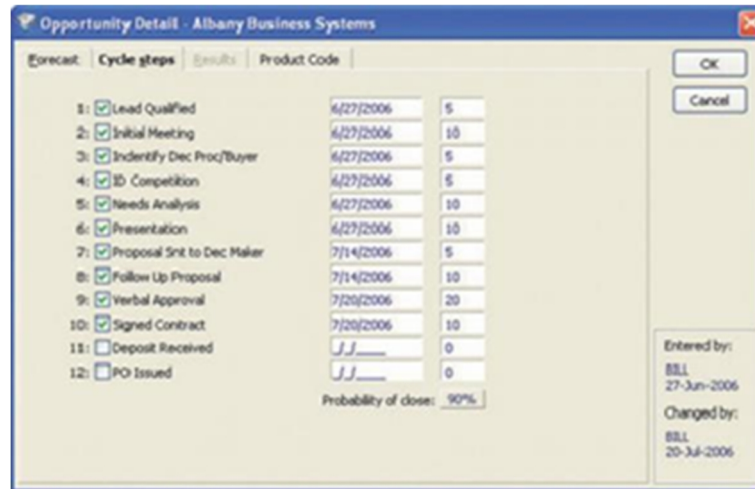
Opportunity Detail - Albany Business Systems

Forecast | Cycle steps | Results | Product Code

OK
Cancel

1: Lead Qualified 6/27/2006 5
2: Initial Meeting 6/27/2006 10
3: Indentify Dec Proc/Buyer 6/27/2006 5
4: ID Competition 6/27/2006 5
5: Needs Analysis 6/27/2006 10
6: Presentation 6/27/2006 10
7: Proposal Snt to Dec Maker 7/14/2006 5
8: Follow Up Proposal 7/14/2006 10
9: Verbal Approval 7/20/2006 20
10: Signed Contract 7/20/2006 10
11: Deposit Received __/__/____ 0
12: PO Issued __/__/____ 0

Probability of close: 90%

Entered by:
BILL
27-Jun-2006
Changed by:
BILL
20-Jul-2006